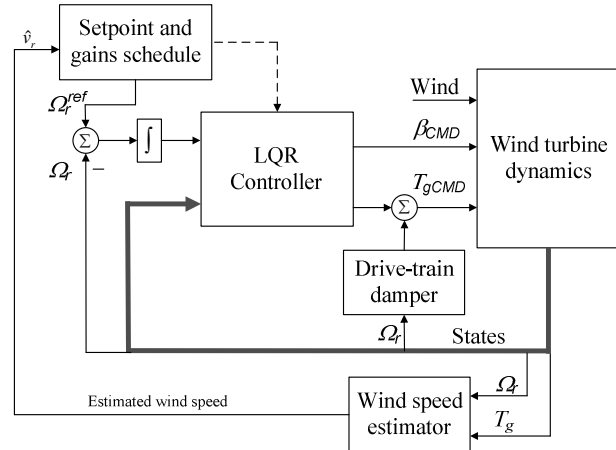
$\hat{v}_r$

Setpoint and gains schedule

$\Omega_r^{ref}$

$\Sigma$

$\Omega_r$

$-$

$\int$

LQR Controller

Wind

$\beta_{CMD}$

$T_{gCMD}$

$\Sigma$

Wind turbine dynamics

Drive-train damper

$\Omega_r$

States

Estimated wind speed

Wind speed estimator

$\Omega_r$

$T_g$